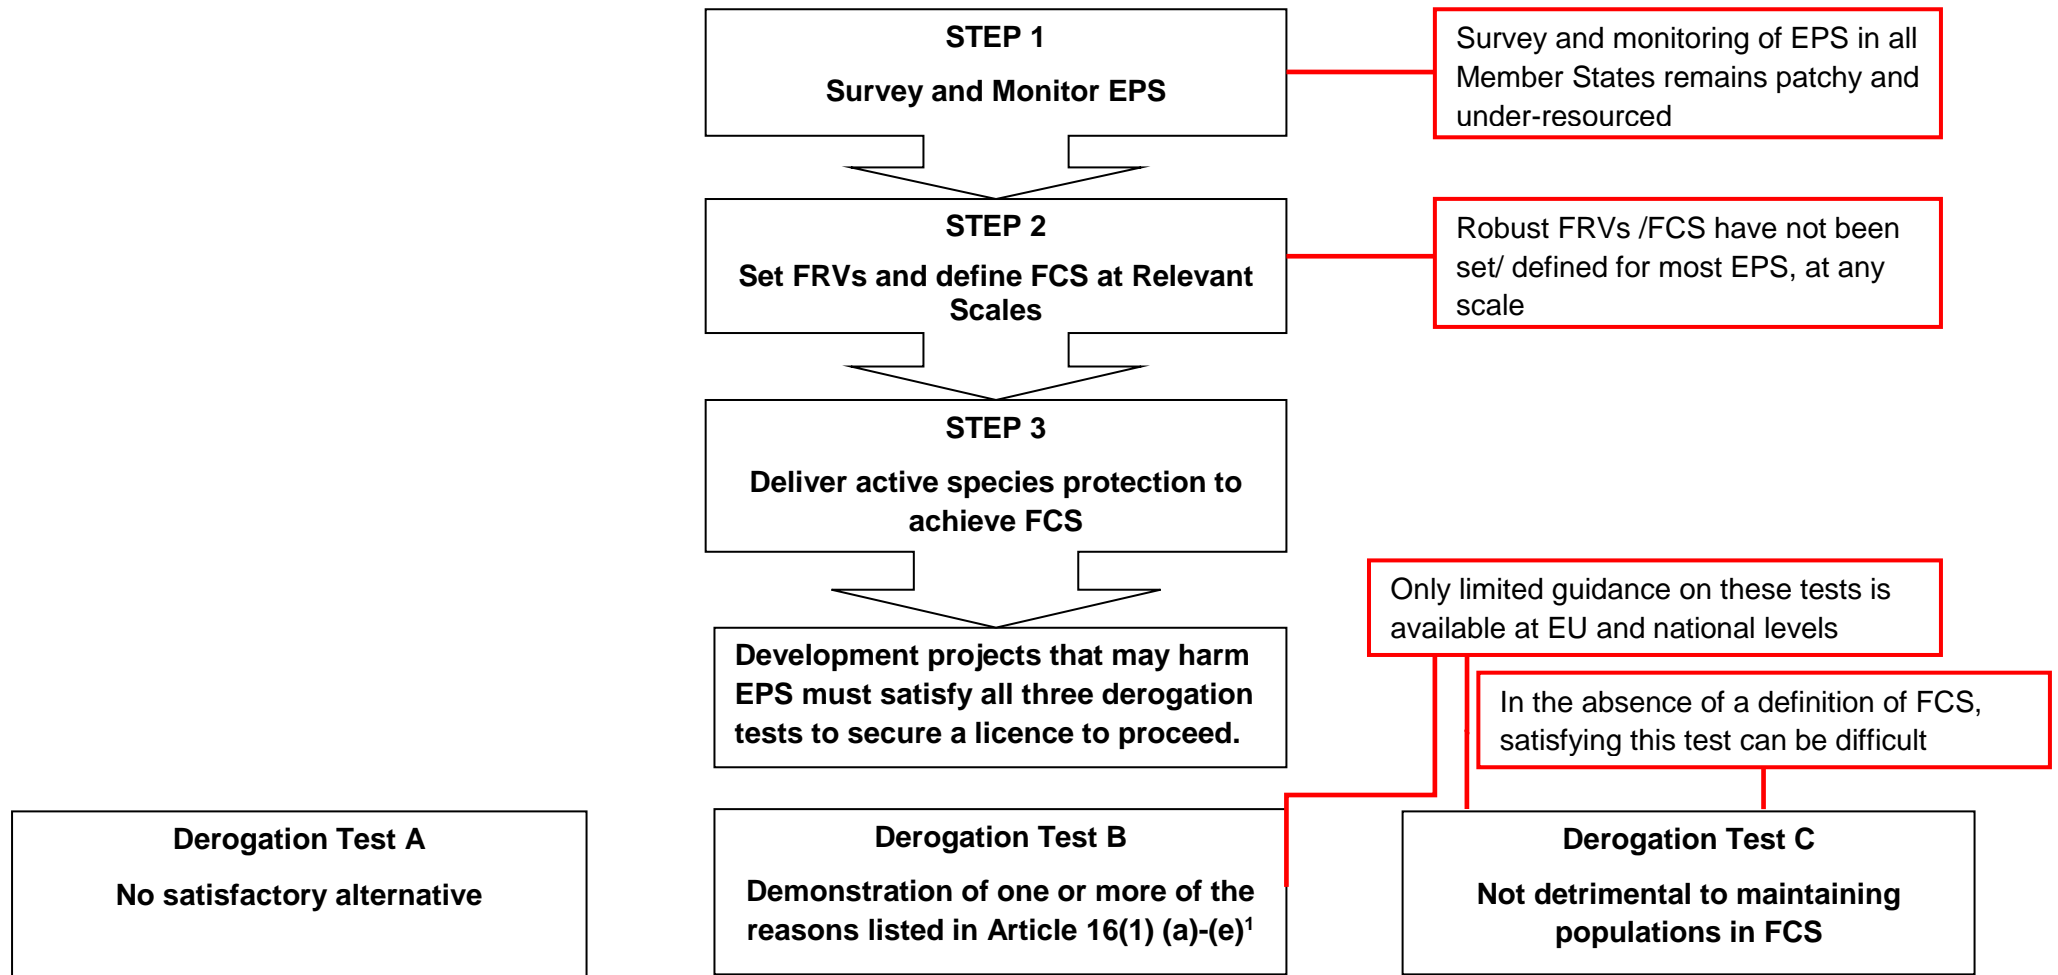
STEP 1

Survey and Monitor EPS

Survey and monitoring of EPS in all Member States remains patchy and under-resourced

STEP 2

Set FRVs and define FCS at Relevant Scales

Robust FRVs /FCS have not been set/ defined for most EPS, at any scale

STEP 3

Deliver active species protection to achieve FCS

Only limited guidance on these tests is available at EU and national levels

Development projects that may harm EPS must satisfy all three derogation tests to secure a licence to proceed.

In the absence of a definition of FCS, satisfying this test can be difficult

Derogation Test A

No satisfactory alternative

Derogation Test B

Demonstration of one or more of the reasons listed in Article 16(1) (a)-(e)$^1$

Derogation Test C

Not detrimental to maintaining populations in FCS